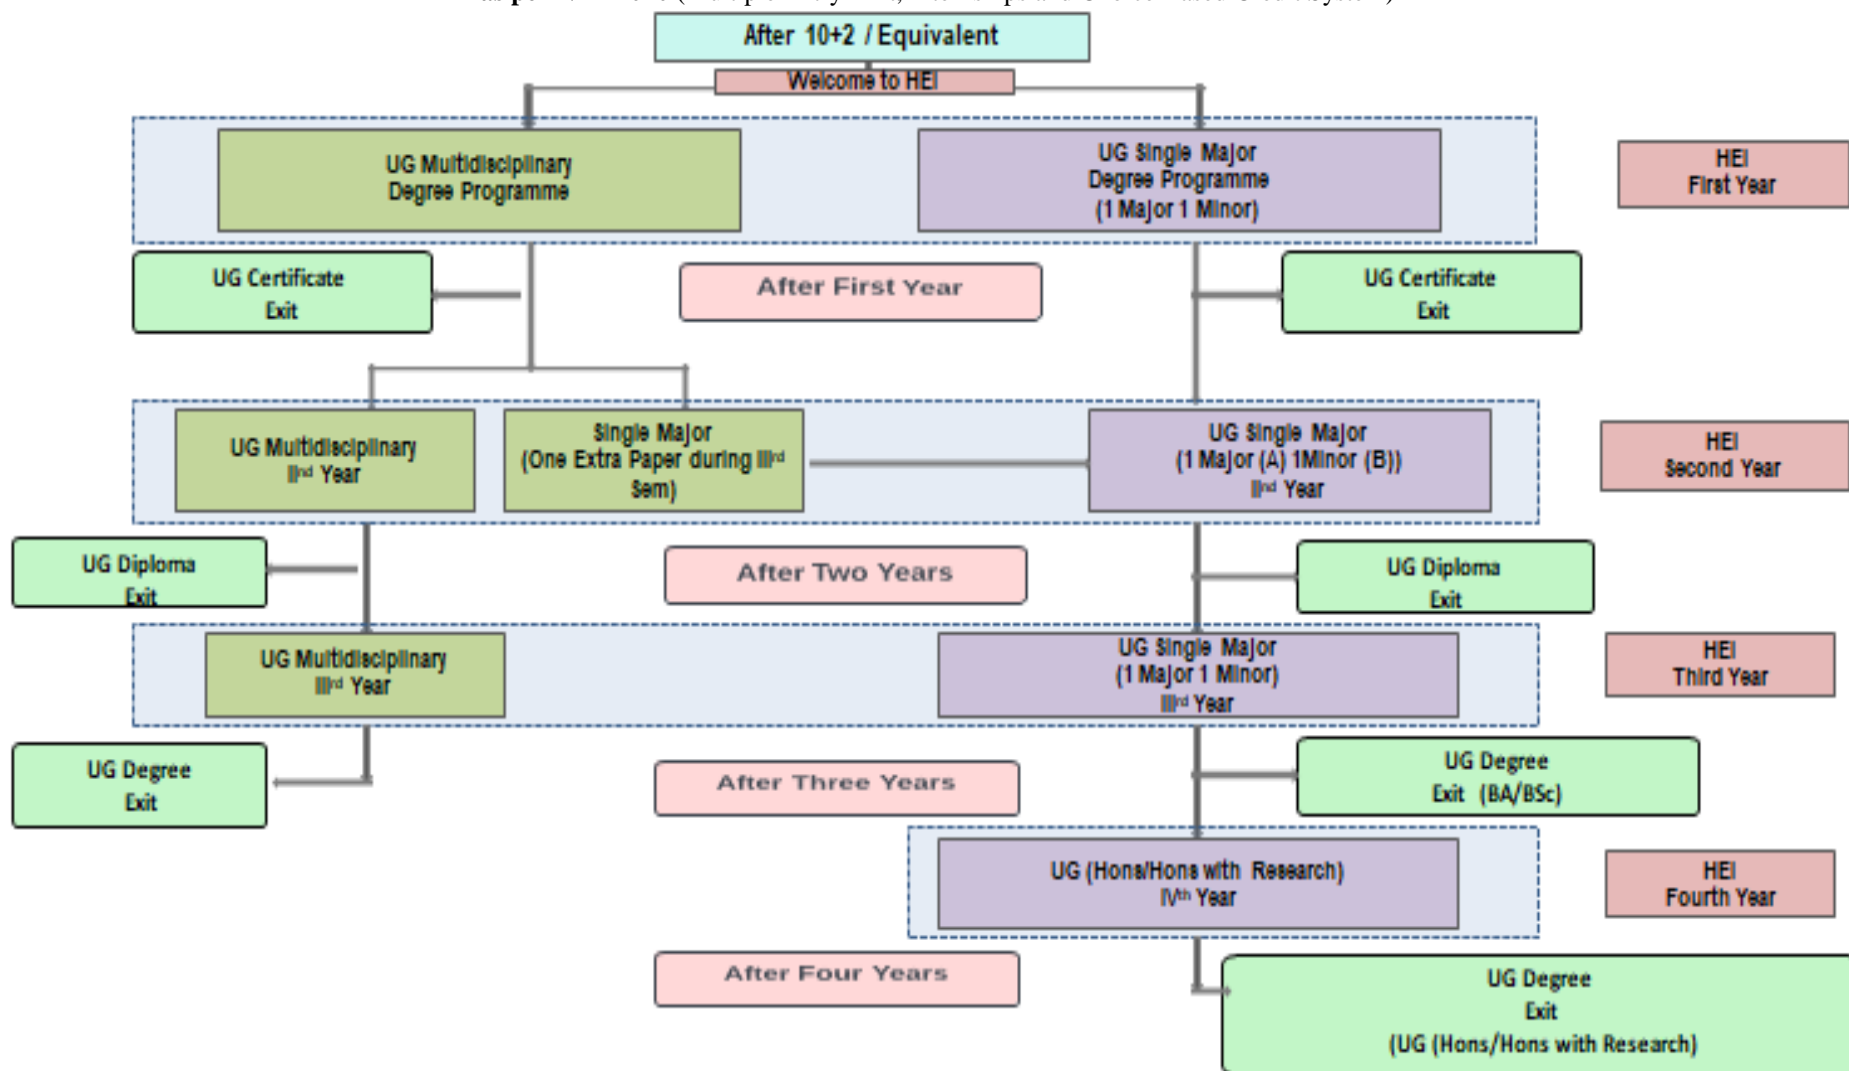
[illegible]

After 10+2 / Equivalent

Welcome to HEI

UG Multidisciplinary Degree Programme

UG Single Major Degree Programme (1 Major 1 Minor)

HEI First Year

UG Certificate Exit

After First Year

UG Certificate Exit

UG Multidisciplinary IInd Year

Single Major (One Extra Paper during IIIrd Sem)

UG Single Major (1 Major (A) 1Minor (B)) IInd Year

HEI Second Year

UG Diploma Exit

After Two Years

UG Diploma Exit

UG Multidisciplinary IIIrd Year

UG Single Major (1 Major 1 Minor) IIIrd Year

HEI Third Year

UG Degree Exit

After Three Years

UG Degree Exit (BA/BSc)

UG (Hons/Hons with Research) IVth Year

HEI Fourth Year

After Four Years

UG Degree Exit (UG (Hons/Hons with Research)